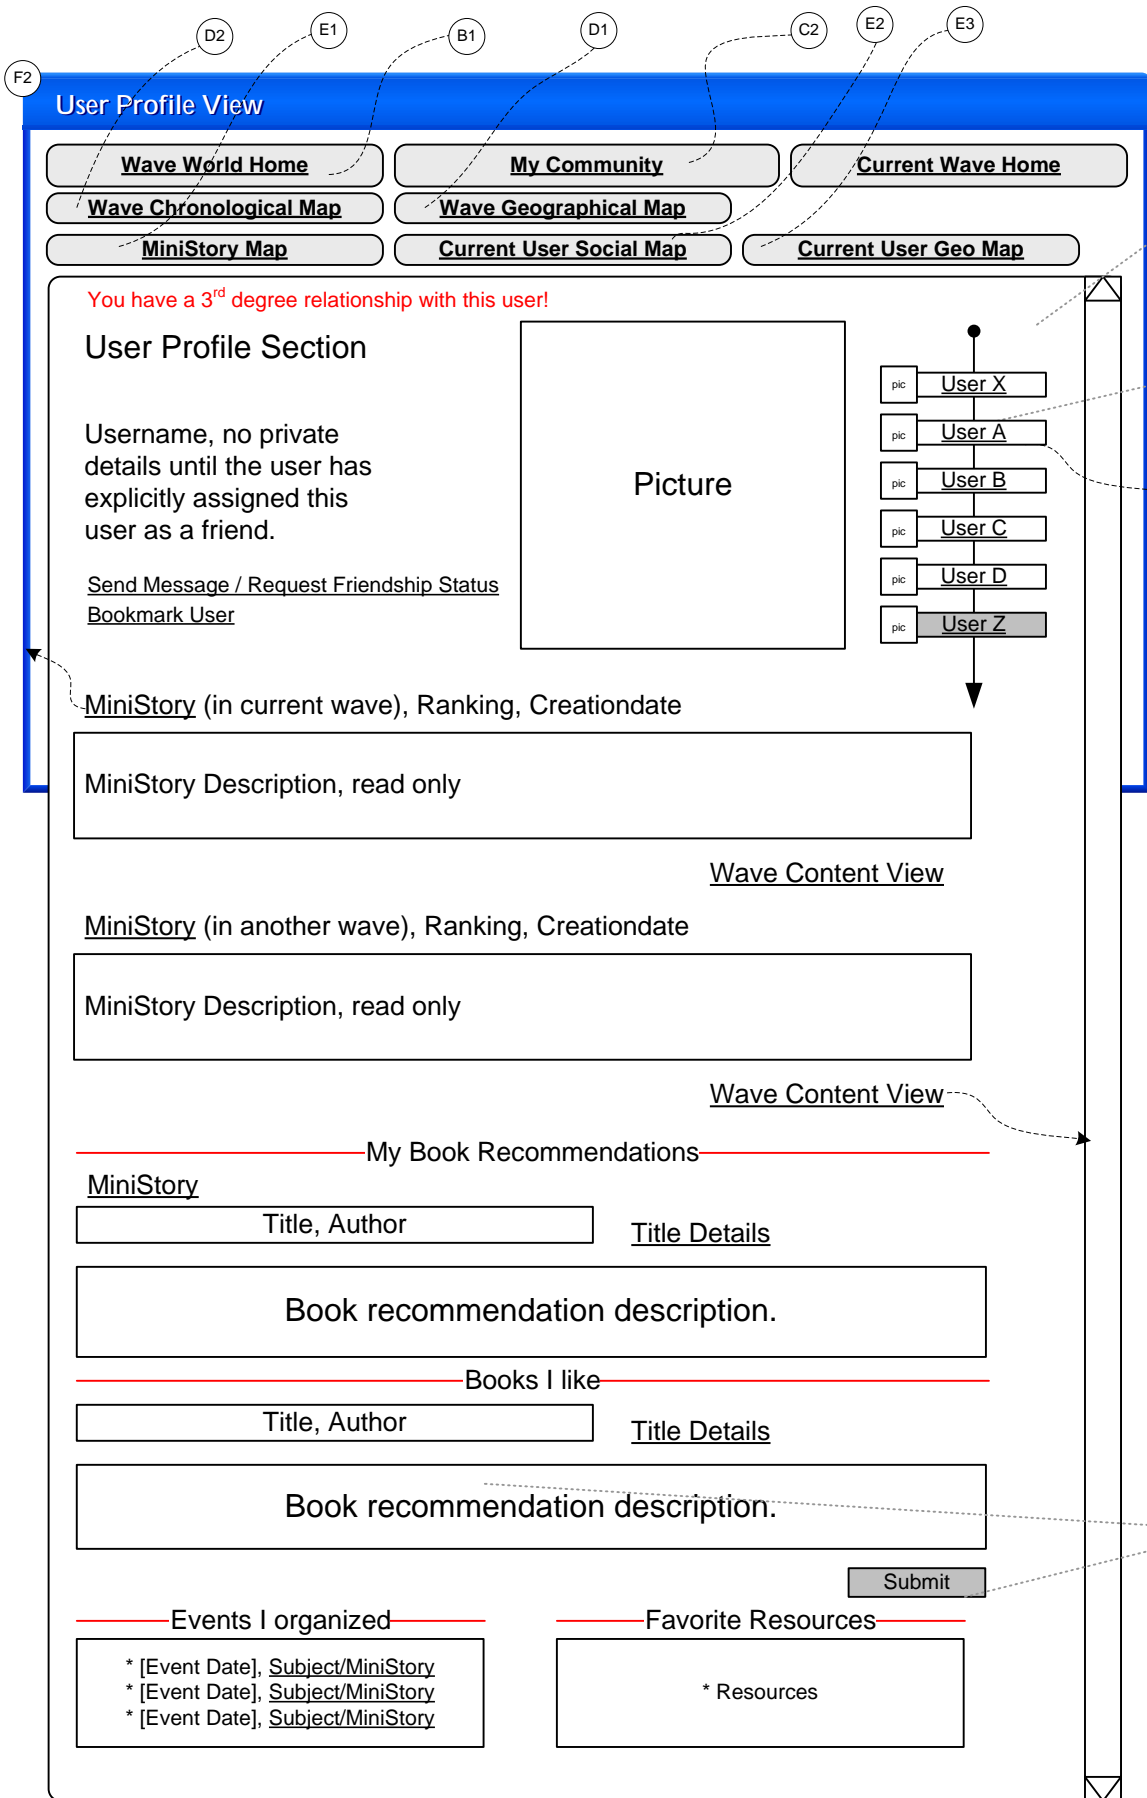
D2 E1 B1 D1 C2 E2 E3

F2

User Profile View

Wave World Home
My Community
Current Wave Home
Wave Chronological Map
Wave Geographical Map
MiniStory Map
Current User Social Map
Current User Geo Map

You have a 3$^{rd}$ degree relationship with this user!

User Profile Section

Username, no private details until the user has explicitly assigned this user as a friend.

Send Message / Request Friendship Status
Bookmark User

Picture

pic User X
pic User A
pic User B
pic User C
pic User D
pic User Z

MiniStory (in current wave), Ranking, Creationdate

MiniStory Description, read only

Wave Content View

MiniStory (in another wave), Ranking, Creationdate

MiniStory Description, read only

Wave Content View

My Book Recommendations

MiniStory

Title, Author

Title Details

Book recommendation description.

Books I like

Title, Author

Title Details

Book recommendation description.

Submit

Events I organized

* [Event Date], Subject/MiniStory
* [Event Date], Subject/MiniStory
* [Event Date], Subject/MiniStory

Favorite Resources

* Resources